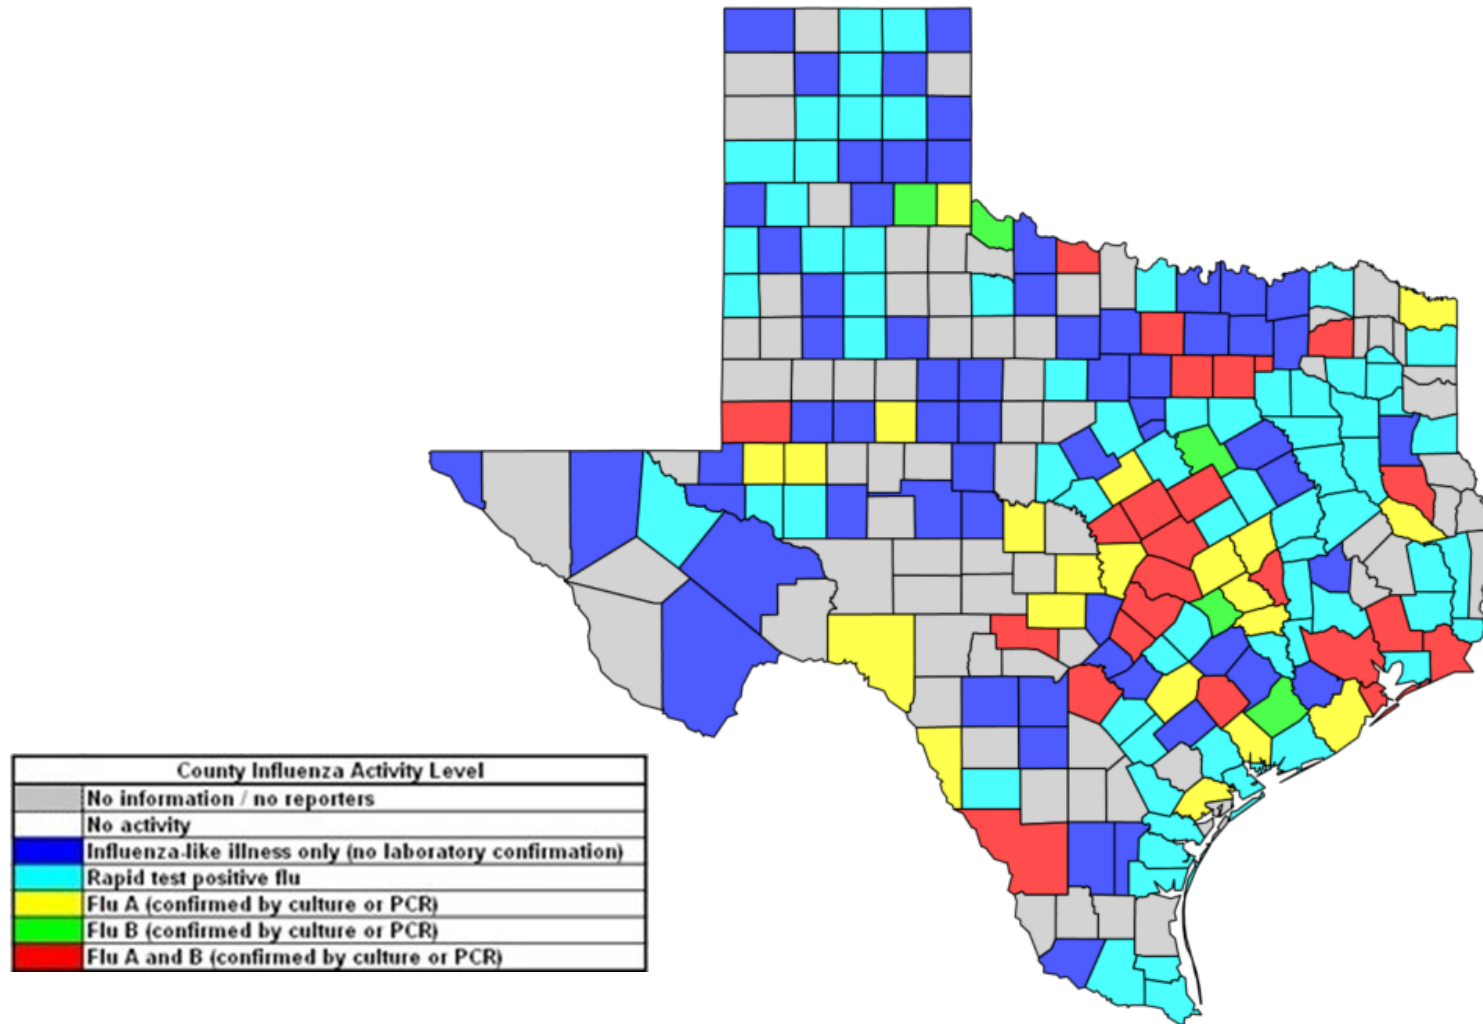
| County Influenza Activity Level | |
|---|---|
| | No information / no reporters |
| | No activity |
| | Influenza-like illness only (no laboratory confirmation) |
| | Rapid test positive flu |
| | Flu A (confirmed by culture or PCR) |
| | Flu B (confirmed by culture or PCR) |
| | Flu A and B (confirmed by culture or PCR) |